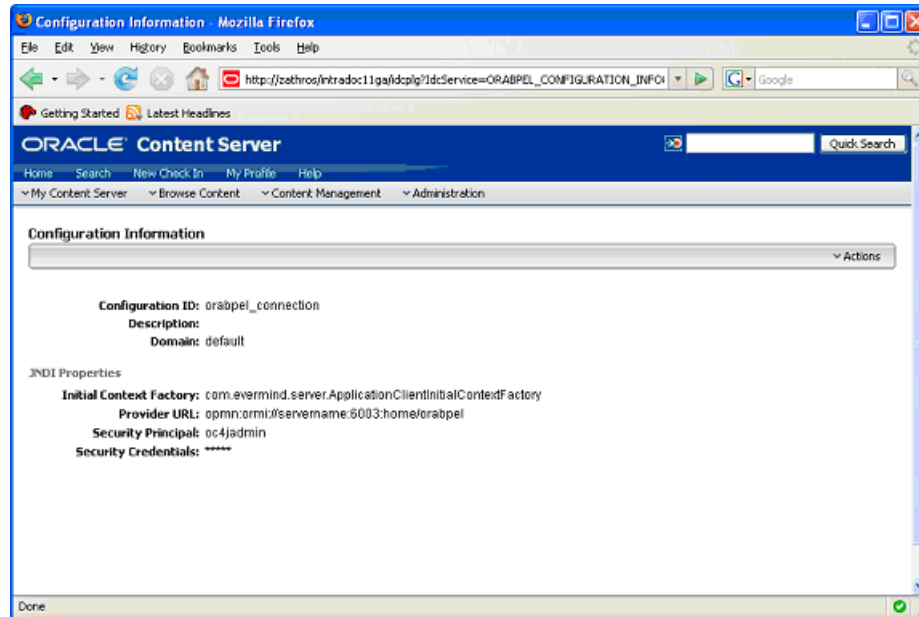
Configuration Information - Mozilla Firefox

File Edit View History Bookmarks Tools Help

http://zathros/intradoc11ga/idcplg?IdcService=ORABPEL_CONFIGURATION_INFO

Google

Getting Started Latest Headlines

ORACLE Content Server

Quick Search

Home Search New Check In My Profile Help

My Content Server Browse Content Content Management Administration

Configuration Information

Actions

Configuration ID: orabpel_connection
Description:
Domain: default

JNDI Properties

Initial Context Factory: com.evermind.server.ApplicationClientInitialContextFactory
Provider URL: opmn:ormi://servername:6003:home/orabpel
Security Principal: oc4jadmin
Security Credentials: *****

Done